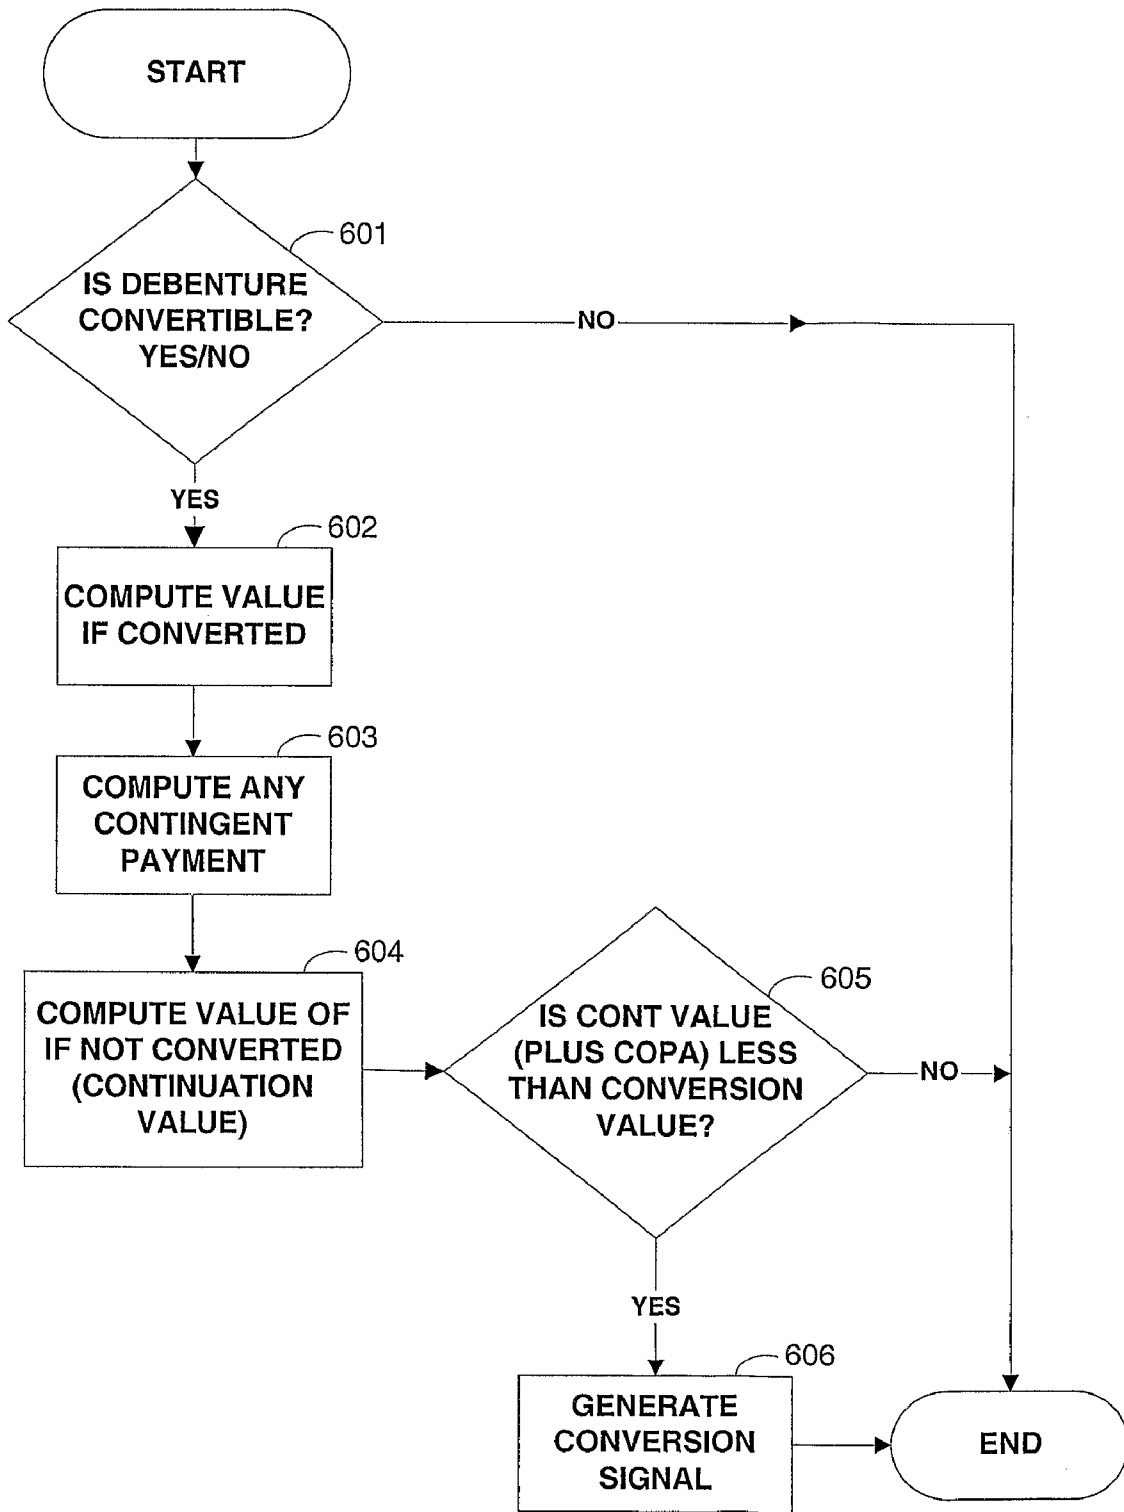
START

601

IS DEBENTURE CONVERTIBLE? YES/NO

NO

YES

602

COMPUTE VALUE IF CONVERTED

603

COMPUTE ANY CONTINGENT PAYMENT

604

COMPUTE VALUE OF IF NOT CONVERTED (CONTINUATION VALUE)

605

IS CONT VALUE (PLUS COPA) LESS THAN CONVERSION VALUE?

NO

YES

606

GENERATE CONVERSION SIGNAL

END